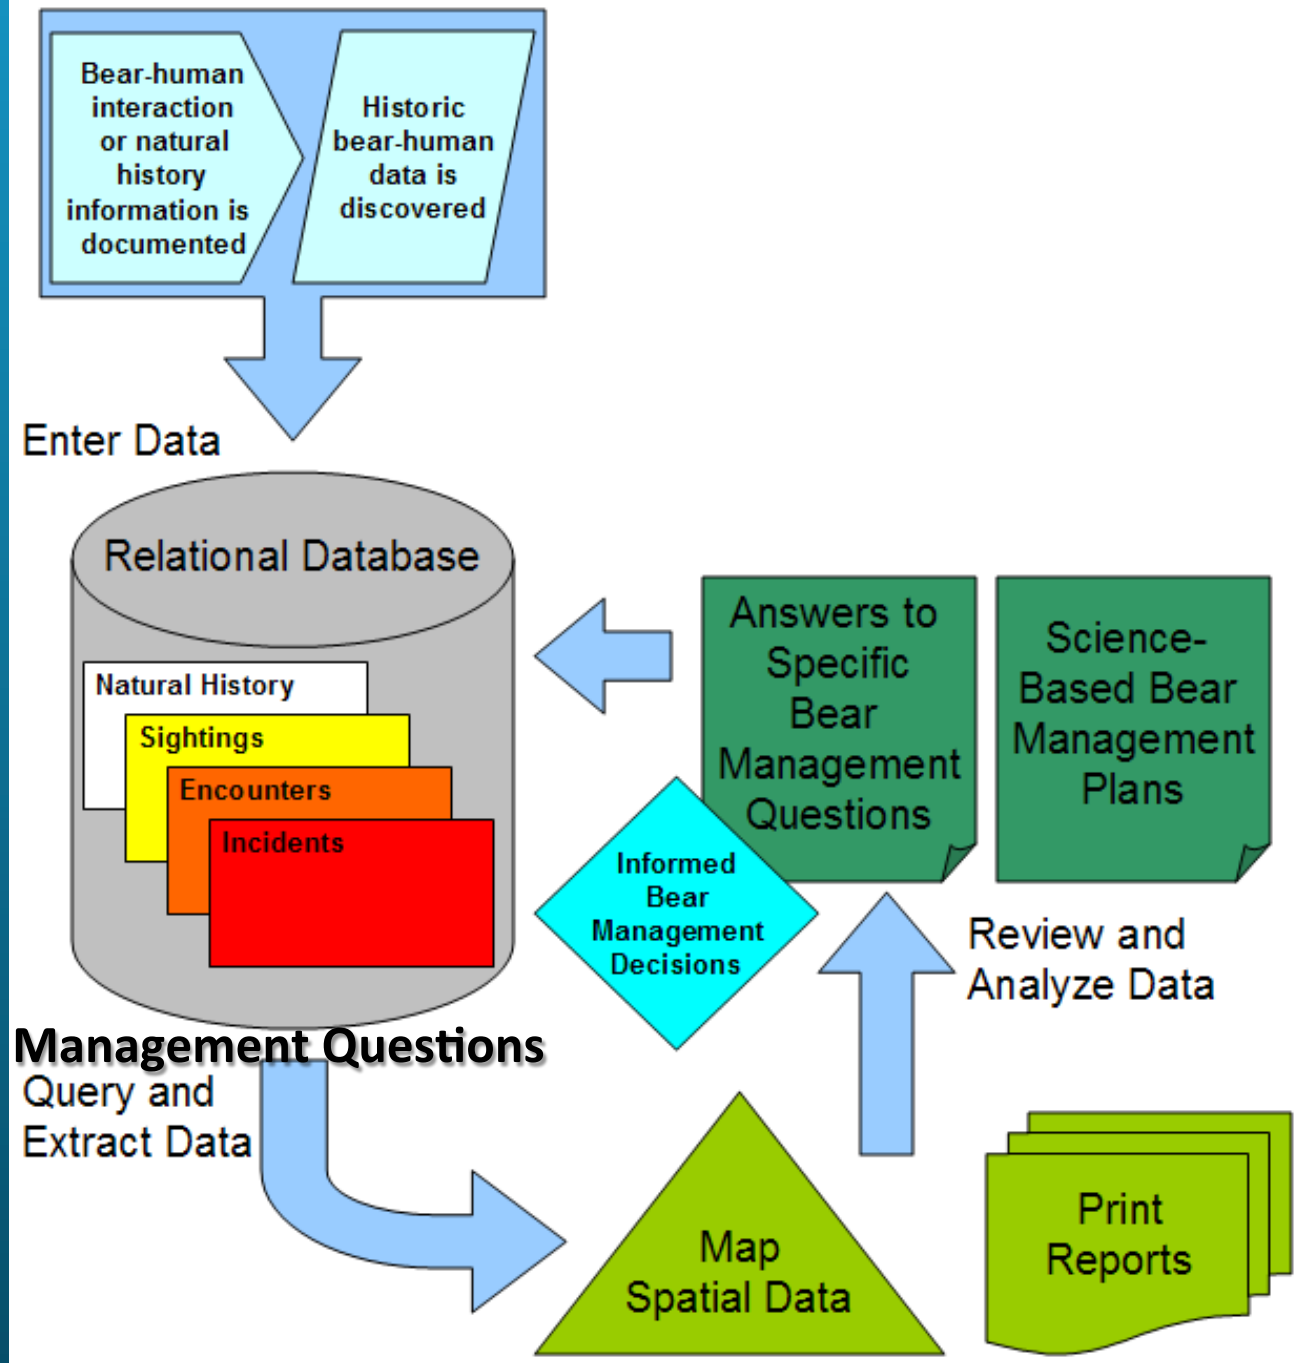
Bear-human interaction or natural history information is documented

Historic bear-human data is discovered

Enter Data

Relational Database

Natural History

Sightings

Encounters

Incidents

Answers to Specific Bear Management Questions

Science-Based Bear Management Plans

Informed Bear Management Decisions

Review and Analyze Data

Management Questions

Query and Extract Data

Map Spatial Data

Print Reports